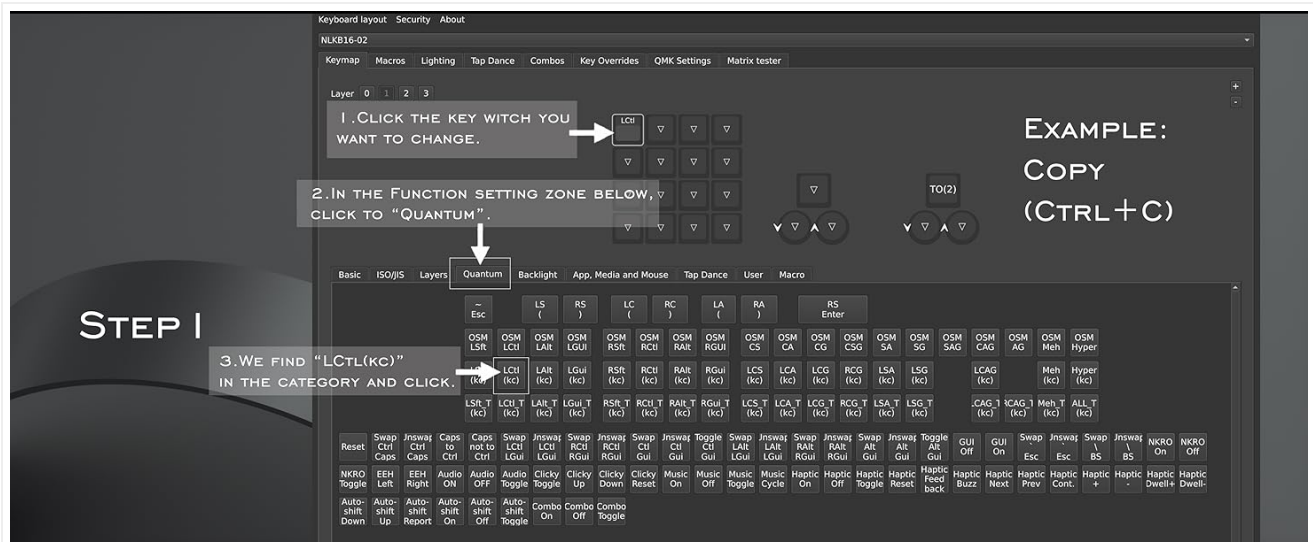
Keyboard layout Security About

NLKB16-02

Keymap Macros Lighting Tap Dance Combos Key Overrides QMK Settings Matrix tester

Layer 0 1 2 3

1.Click the key witch you want to change.

LCtl

2.In the Function setting zone below, click to "Quantum".

TO(2)

Example: Copy (Ctrl+C)

Step 1

Basic ISO/JIS Layers Quantum Backlight App, Media and Mouse Tap Dance User Macro

~ Esc | LS ( | RS ) | LC ( | RC ) | LA ( | RA ) | RS Enter

OSM LSft | OSM LCtl | OSM LAlt | OSM LGUI | OSM RSft | OSM RCtl | OSM RAlt | OSM RGUI | OSM CS | OSM CA | OSM CG | OSM CSG | OSM SA | OSM SG | OSM SAG | OSM CAG | OSM AG | OSM Meh | OSM Hyper

3.We find "LCtl(kc)" in the category and click.

LCtl (kc) | LAlt (kc) | LGui (kc) | RSft (kc) | RCtl (kc) | RAlt (kc) | RGui (kc) | LCS (kc) | LCA (kc) | LCG (kc) | RCG (kc) | LSA (kc) | LSG (kc) | LCAG (kc) | Meh (kc) | Hyper (kc)

LSft_T (kc) | LCtl_T (kc) | LAlt_T (kc) | LGui_T (kc) | RSft_T (kc) | RCtl_T (kc) | RAlt_T (kc) | RGui_T (kc) | LCS_T (kc) | LCA_T (kc) | LCG_T (kc) | RCG_T (kc) | LSA_T (kc) | LSG_T (kc) | LCAG_T (kc) | RCAG_T (kc) | Meh_T (kc) | ALL_T (kc)

Reset | Swap Ctrl Caps | Unswap Ctrl Caps | Caps to Ctrl | Caps not to Ctrl | Swap LCtl LGui | Unswap LCtl LGui | Swap RCtl RGui | Unswap RCtl RGui | Swap Ctl Gui | Unswap Ctl Gui | Toggle Ctl Gui | Swap LAlt LGui | Unswap LAlt LGui | Swap RAlt RGui | Unswap RAlt RGui | Swap Alt Gui | Unswap Alt Gui | Toggle Alt Gui | GUI Off | GUI On | Swap ` Esc | Unswap ` Esc | Swap \ BS | Unswap \ BS | NKRO On | NKRO Off

NKRO Toggle | EEH Left | EEH Right | Audio ON | Audio OFF | Audio Toggle | Clicky Toggle | Clicky Up | Clicky Down | Clicky Reset | Music On | Music Off | Music Toggle | Music Cycle | Haptic On | Haptic Off | Haptic Toggle | Haptic Reset | Haptic Feed back | Haptic Buzz | Haptic Next | Haptic Prev | Haptic Cont. | Haptic + | Haptic - | Haptic Dwell+ | Haptic Dwell-

Auto-shift Down | Auto-shift Up | Auto-shift Report | Auto-shift On | Auto-shift Off | Auto-shift Toggle | Combo On | Combo Off | Combo Toggle